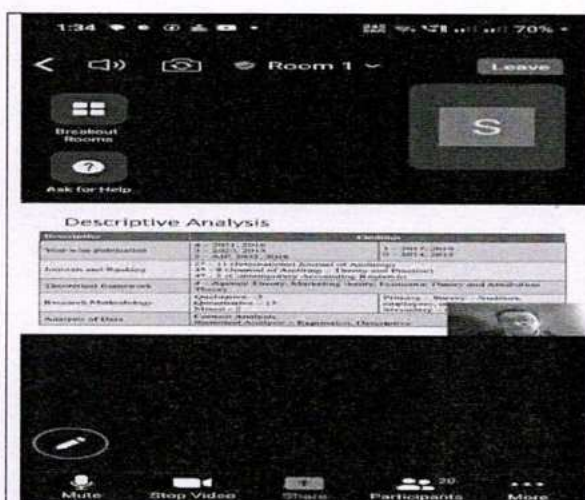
1:34 70%

Room 1

Leave

Breakout Rooms

Ask for Help

S

Descriptive Analysis

| Descriptive | Findings | |
|---|---|---|
| Year's for publication | 4 – 2001- 2016, 4 – 2005- 2015, 2 – AJP, 2012, 2018 | 1 – 2017, 2019, 2 – 2014, 2015 |
| Journals and Ranking | 2? – 11 (International Journal of Auditing), 25 – 8 (Journal of Auditing – Theory and Practice), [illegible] | |
| Theoretical framework | 4 – Agency Theory, Marketing Theory, Economic Theory and Attribution Theory | |
| Research Methodology | Qualitative – 3, Quantitative – 1?, Mixed – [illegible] | Primary – Survey – Auditors, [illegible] |
| Analysis of Data | Content Analysis, Statistical Analysis – Regression, Descriptive | |

Mute

Stop Video

Share

20

Participants

More